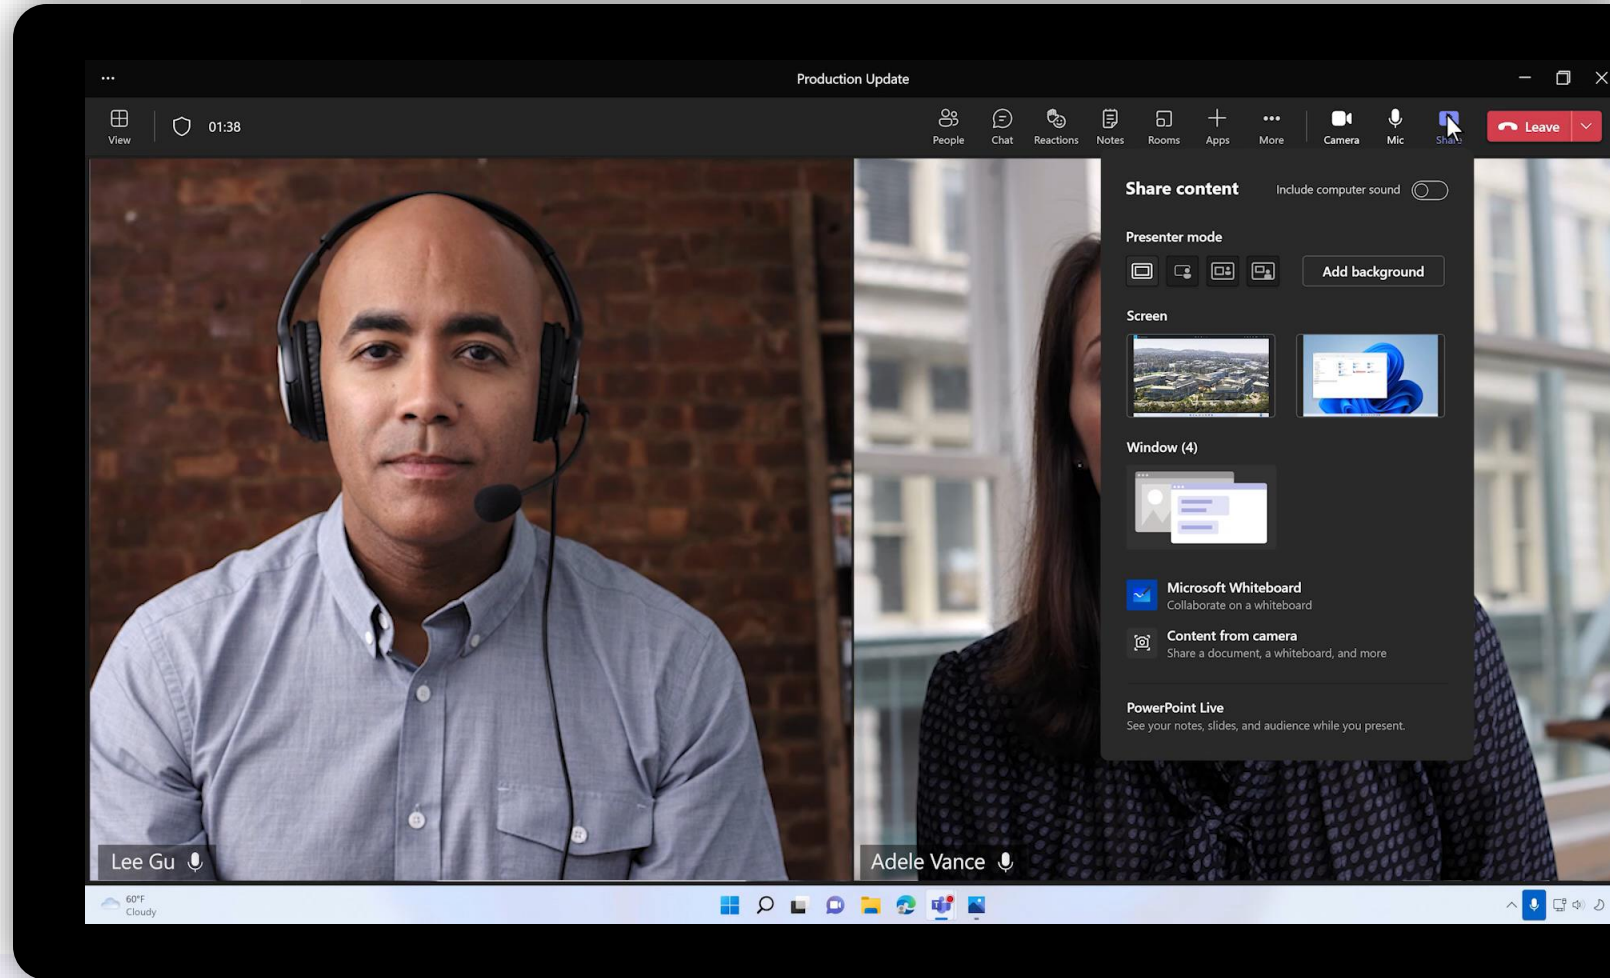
...

Production Update

View

01:38

People
Chat
Reactions
Notes
Rooms
Apps
More
Camera
Mic
Share
Leave

Share content
Include computer sound

Presenter mode

Add background

Screen

Window (4)

Microsoft Whiteboard
Collaborate on a whiteboard

Content from camera
Share a document, a whiteboard, and more

PowerPoint Live
See your notes, slides, and audience while you present.

Lee Gu

Adele Vance

60°F
Cloudy